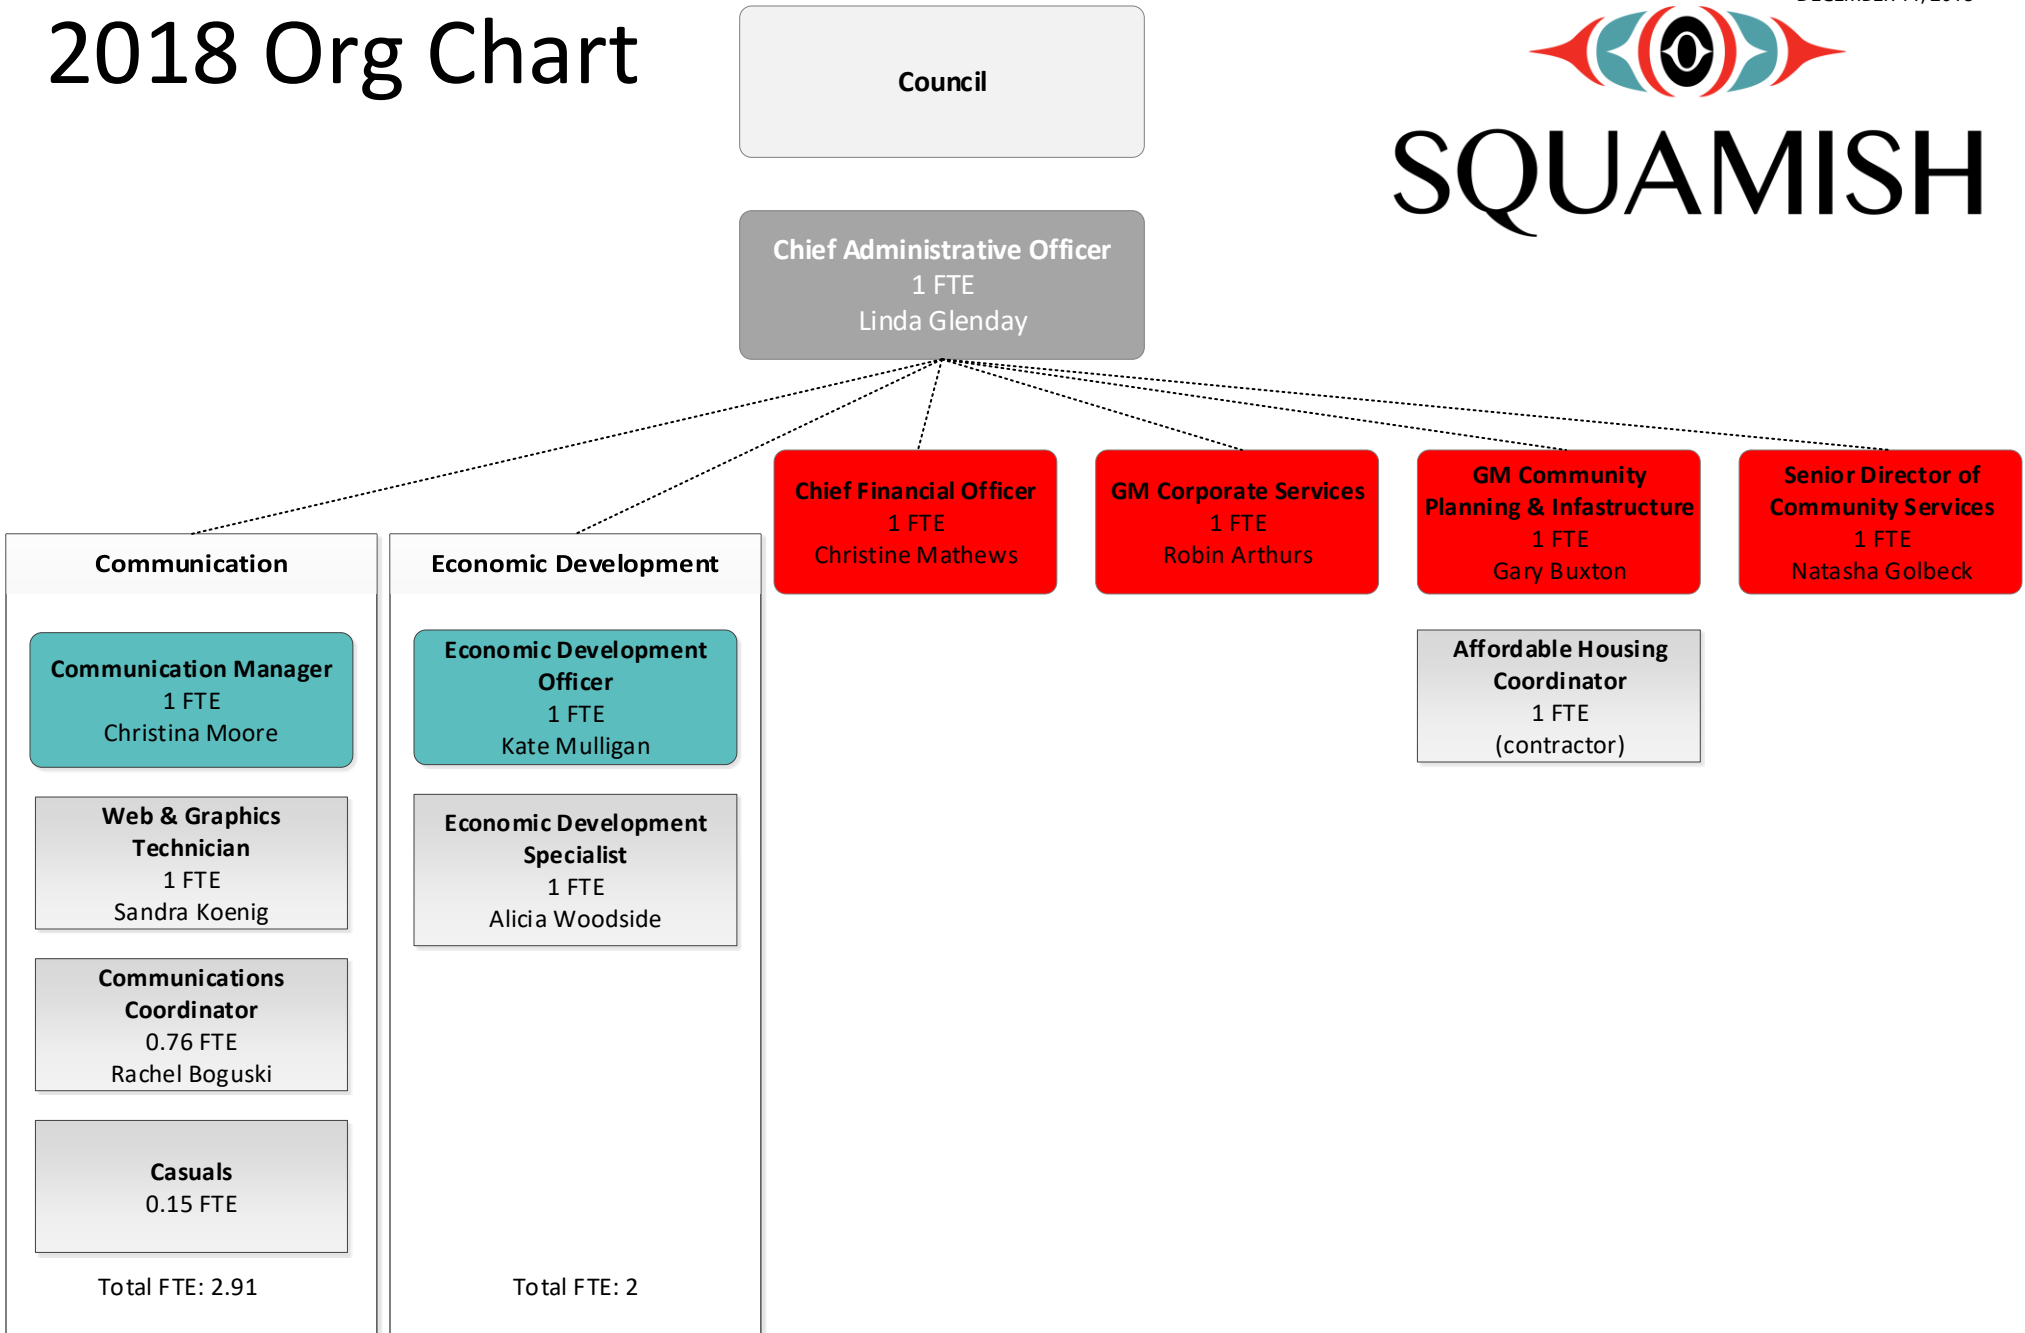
2018 Org Chart

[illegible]

Council

SQUAMISH

Chief Administrative Officer
1 FTE
Linda Glenday

Communication

Communication Manager
1 FTE
Christina Moore

Web & Graphics Technician
1 FTE
Sandra Koenig

Communications Coordinator
0.76 FTE
Rachel Boguski

Casuals
0.15 FTE

Total FTE: 2.91

Economic Development

Economic Development Officer
1 FTE
Kate Mulligan

Economic Development Specialist
1 FTE
Alicia Woodside

Total FTE: 2

Chief Financial Officer
1 FTE
Christine Mathews

GM Corporate Services
1 FTE
Robin Arthurs

GM Community Planning & Infastructure
1 FTE
Gary Buxton

Affordable Housing Coordinator
1 FTE
(contractor)

Senior Director of Community Services
1 FTE
Natasha Golbeck